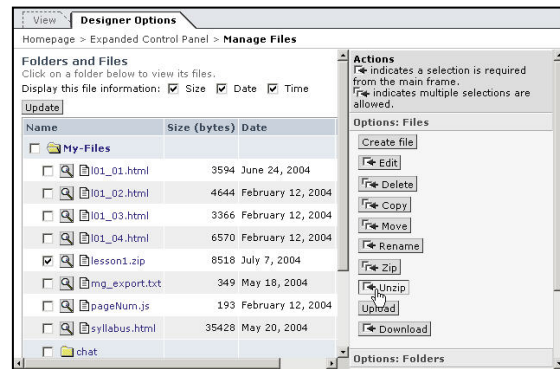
View | Designer Options

Homepage > Expanded Control Panel > **Manage Files**

**Folders and Files**
Click on a folder below to view its files.
Display this file information: ☑ Size ☑ Date ☑ Time
Update

| Name | Size (bytes) | Date |
|---|---|---|
| My-Files | | |
| l01_01.html | 3594 | June 24, 2004 |
| l01_02.html | 4644 | February 12, 2004 |
| l01_03.html | 3366 | February 12, 2004 |
| l01_04.html | 6570 | February 12, 2004 |
| lesson1.zip | 8518 | July 7, 2004 |
| mg_export.txt | 349 | May 18, 2004 |
| pageNum.js | 193 | February 12, 2004 |
| syllabus.html | 35428 | May 20, 2004 |
| chat | | |

**Actions**
indicates a selection is required from the main frame.
indicates multiple selections are allowed.

**Options: Files**
Create file
Edit
Delete
Copy
Move
Rename
Zip
Unzip
Upload
Download

**Options: Folders**